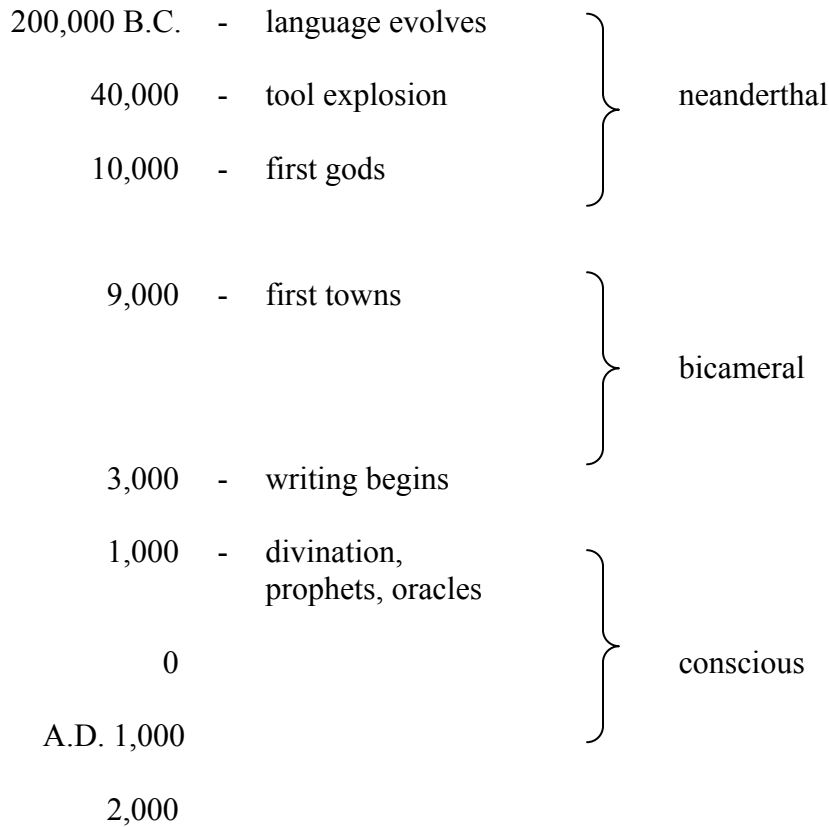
200,000 B.C. - language evolves

40,000 - tool explosion

10,000 - first gods

neanderthal

9,000 - first towns

bicameral

3,000 - writing begins

1,000 - divination, prophets, oracles

0

A.D. 1,000

conscious

2,000